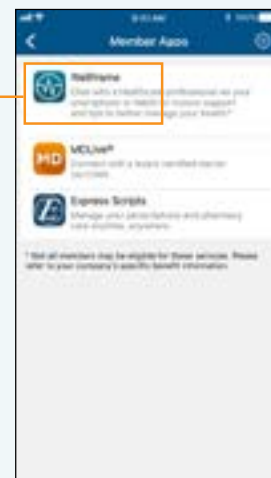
Member Apps

Wellframe
Chat with a healthcare professional on your smartphone or tablet for mission support and tips to better manage your health*

MDLive®
Connect with a board certified doctor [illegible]

Express Scripts
Manage your prescriptions and pharmacy care anytime, anywhere.

* Not all members may be eligible for these services. Please refer to your company's specific benefit information.